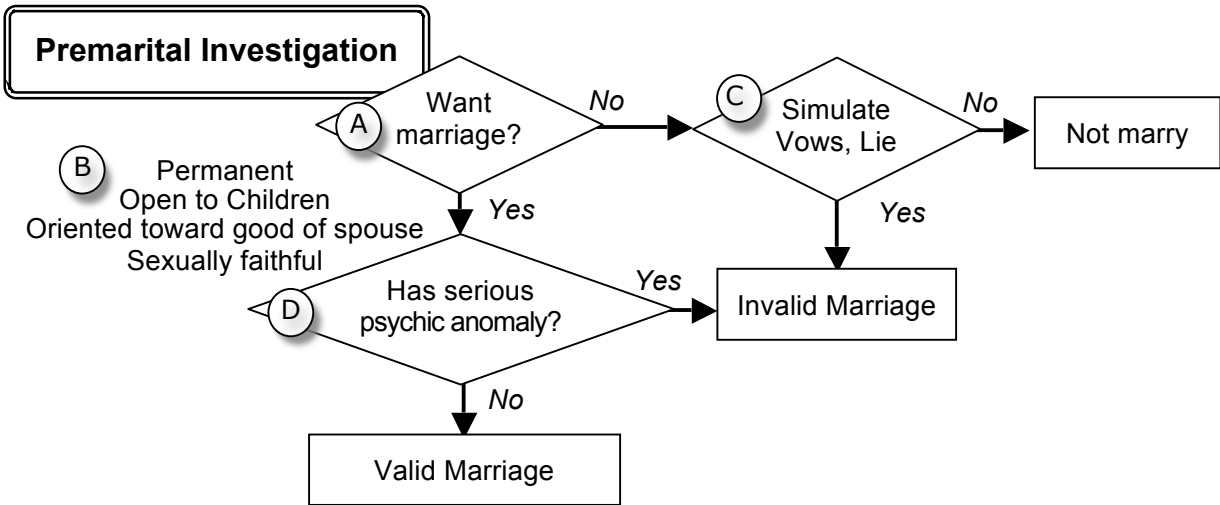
Premarital Investigation

A Want marriage?

No

C Simulate Vows, Lie

No

Not marry

B Permanent
Open to Children
Oriented toward good of spouse
Sexually faithful

Yes

Yes

D Has serious psychic anomaly?

Yes

Invalid Marriage

No

Valid Marriage